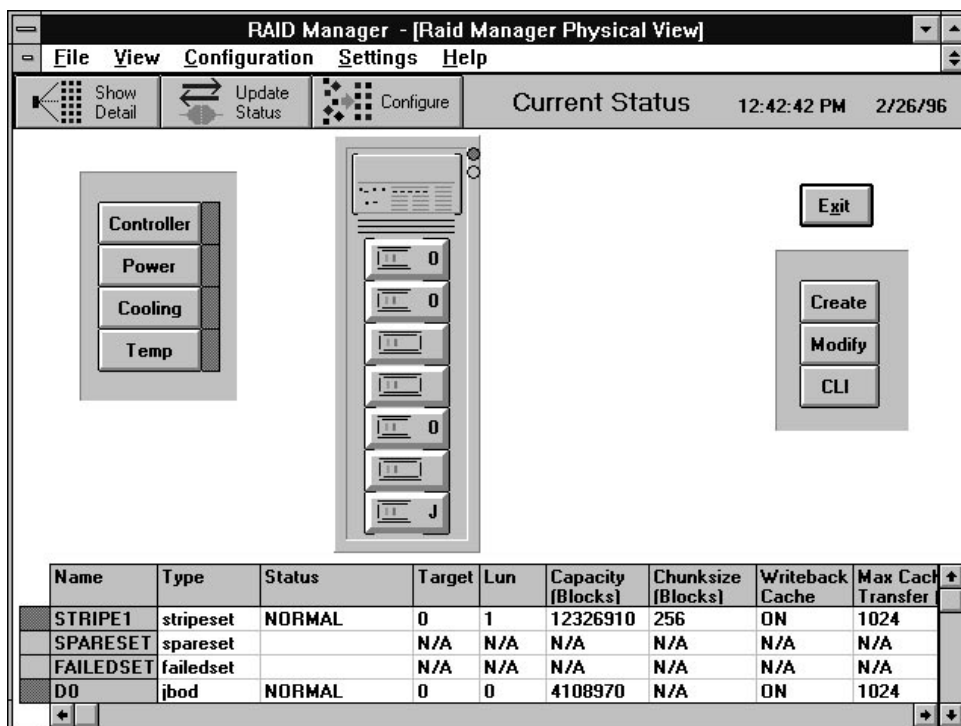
RAID Manager - [Raid Manager Physical View]

File View Configuration Settings Help

Show Detail

Update Status

Configure

Current Status 12:42:42 PM 2/26/96

Controller

Power

Cooling

Temp

0

0

0

J

Exit

Create

Modify

CLI

| Name | Type | Status | Target | Lun | Capacity (Blocks) | Chunksize (Blocks) | Writeback Cache | Max Cach Transfer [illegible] |
|---|---|---|---|---|---|---|---|---|
| STRIPE1 | stripeset | NORMAL | 0 | 1 | 12326910 | 256 | ON | 1024 |
| SPARESET | spareset | | N/A | N/A | N/A | N/A | N/A | N/A |
| FAILEDSET | failedset | | N/A | N/A | N/A | N/A | N/A | N/A |
| D0 | jbod | NORMAL | 0 | 0 | 4108970 | N/A | ON | 1024 |